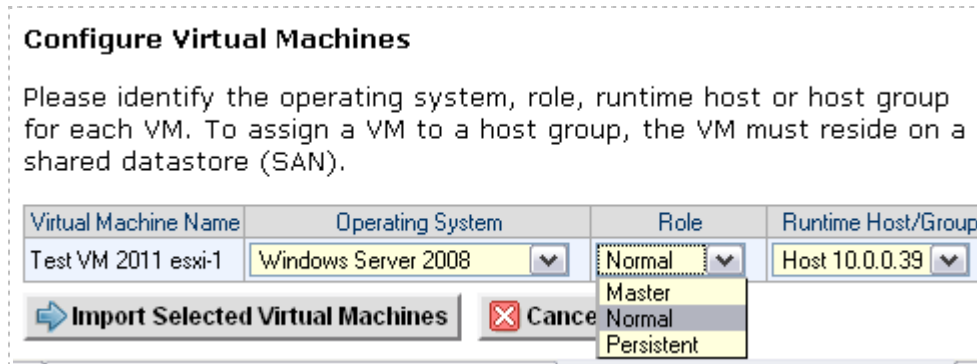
**Configure Virtual Machines**

Please identify the operating system, role, runtime host or host group for each VM. To assign a VM to a host group, the VM must reside on a shared datastore (SAN).

| Virtual Machine Name | Operating System | Role | Runtime Host/Group |
|---|---|---|---|
| Test VM 2011 esxi-1 | Windows Server 2008 | Normal | Host 10.0.0.39 |

Master
Normal
Persistent

Import Selected Virtual Machines

Cance